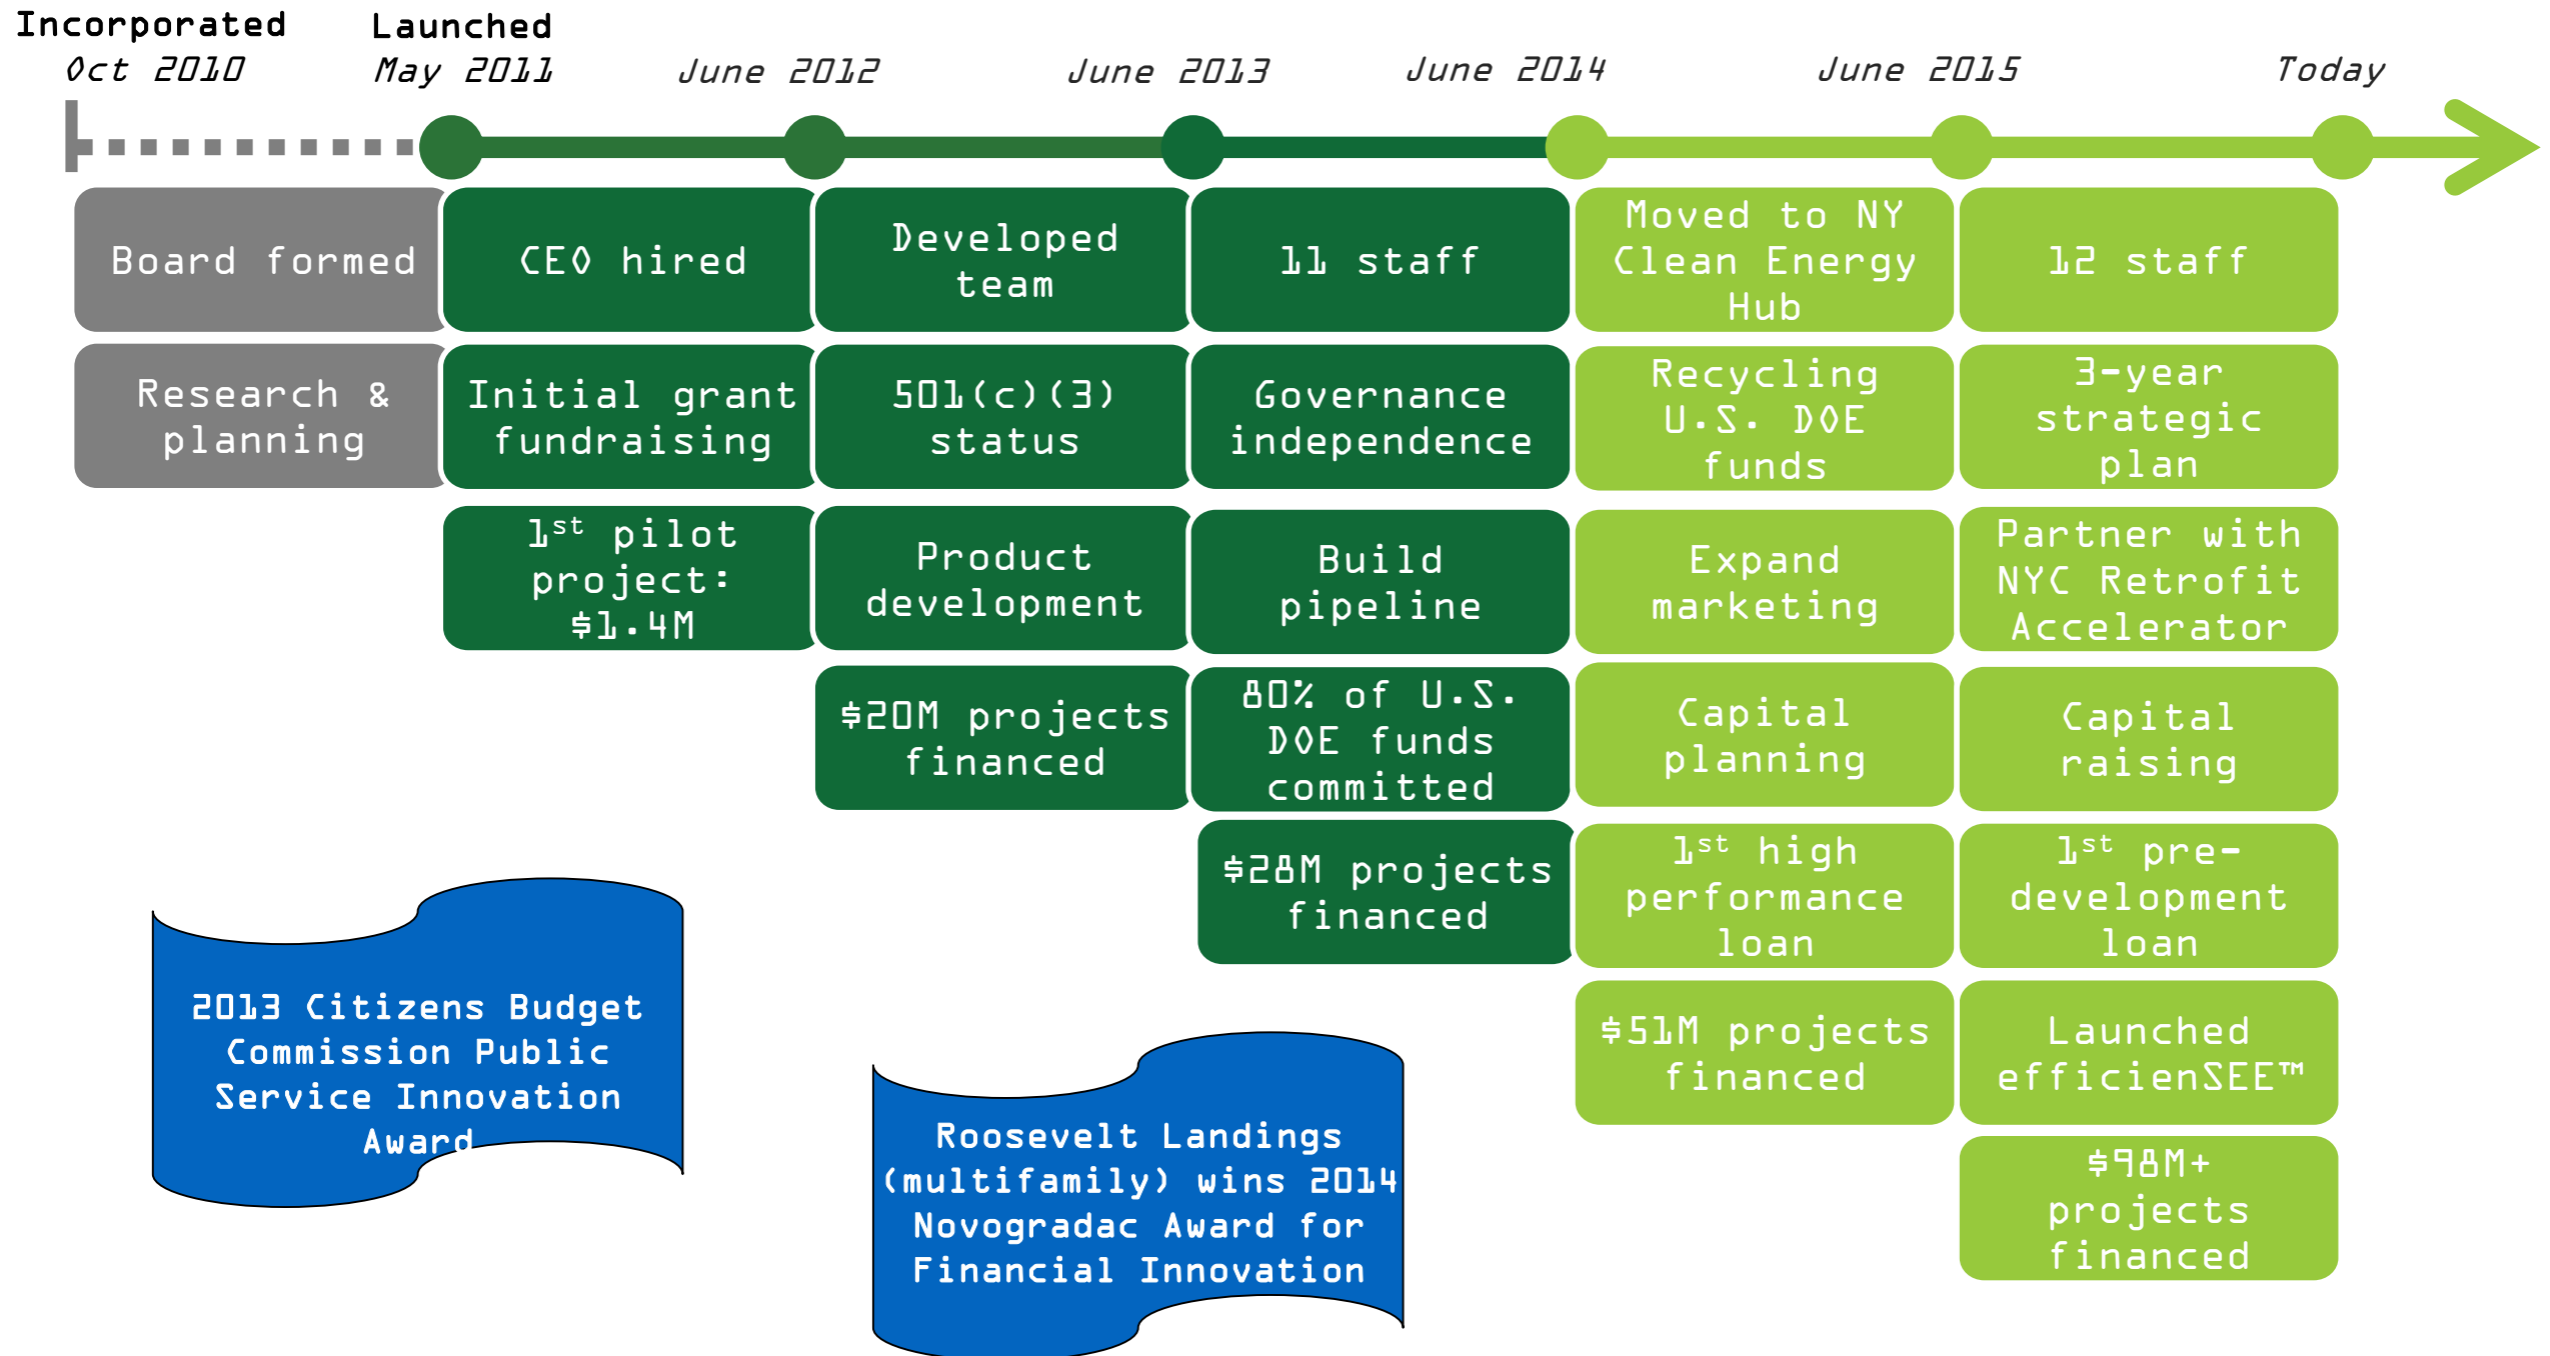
Incorporated
Oct 2010

Launched
May 2011

June 2012

June 2013

June 2014

June 2015

Today

Board formed

Research & planning

CEO hired

Initial grant fundraising

$1^{st}$ pilot project: $1.4M

Developed team

501(c)(3) status

Product development

$20M projects financed

11 staff

Governance independence

Build pipeline

80% of U.S. DOE funds committed

$28M projects financed

Moved to NY Clean Energy Hub

Recycling U.S. DOE funds

Expand marketing

Capital planning

$1^{st}$ high performance loan

$51M projects financed

12 staff

3-year strategic plan

Partner with NYC Retrofit Accelerator

Capital raising

$1^{st}$ pre-development loan

Launched efficienSEE™

$98M+ projects financed

2013 Citizens Budget Commission Public Service Innovation Award

Roosevelt Landings (multifamily) wins 2014 Novogradac Award for Financial Innovation